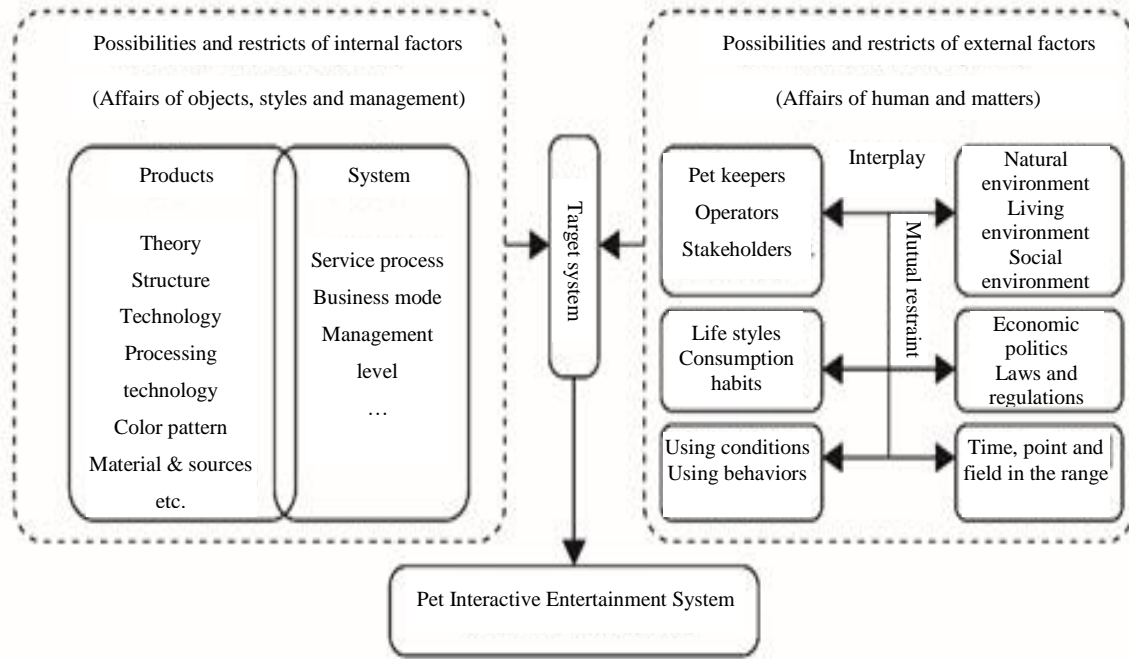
Possibilities and restricts of internal factors

(Affairs of objects, styles and management)

Products

Theory
Structure
Technology
Processing technology
Color pattern
Material & sources
etc.

System

Service process
Business mode
Management level
…

Target system

Possibilities and restricts of external factors

(Affairs of human and matters)

Interplay

Pet keepers
Operators
Stakeholders

Natural environment
Living environment
Social environment

Mutual restraint

Life styles
Consumption habits

Economic politics
Laws and regulations

Using conditions
Using behaviors

Time, point and field in the range

Pet Interactive Entertainment System